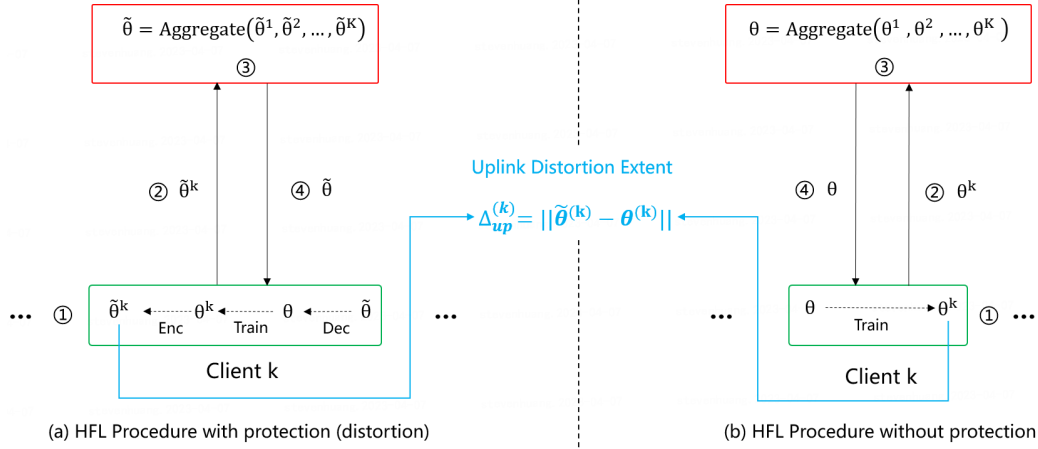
$\tilde{\theta} = \text{Aggregate}(\tilde{\theta}^1, \tilde{\theta}^2, \ldots, \tilde{\theta}^K)$

③

② $\tilde{\theta}^k$

④ $\tilde{\theta}$

… ① $\tilde{\theta}^k$ Enc $\theta^k$ Train $\theta$ Dec $\tilde{\theta}$ …

Client k

(a) HFL Procedure with protection (distortion)

Uplink Distortion Extent

$\Delta_{up}^{(k)} = ||\tilde{\boldsymbol{\theta}}^{(k)} - \boldsymbol{\theta}^{(k)}||$

$\theta = \text{Aggregate}(\theta^1, \theta^2, \ldots, \theta^K)$

③

④ $\theta$

② $\theta^k$

… $\theta$ Train $\theta^k$ ① …

Client k

(b) HFL Procedure without protection